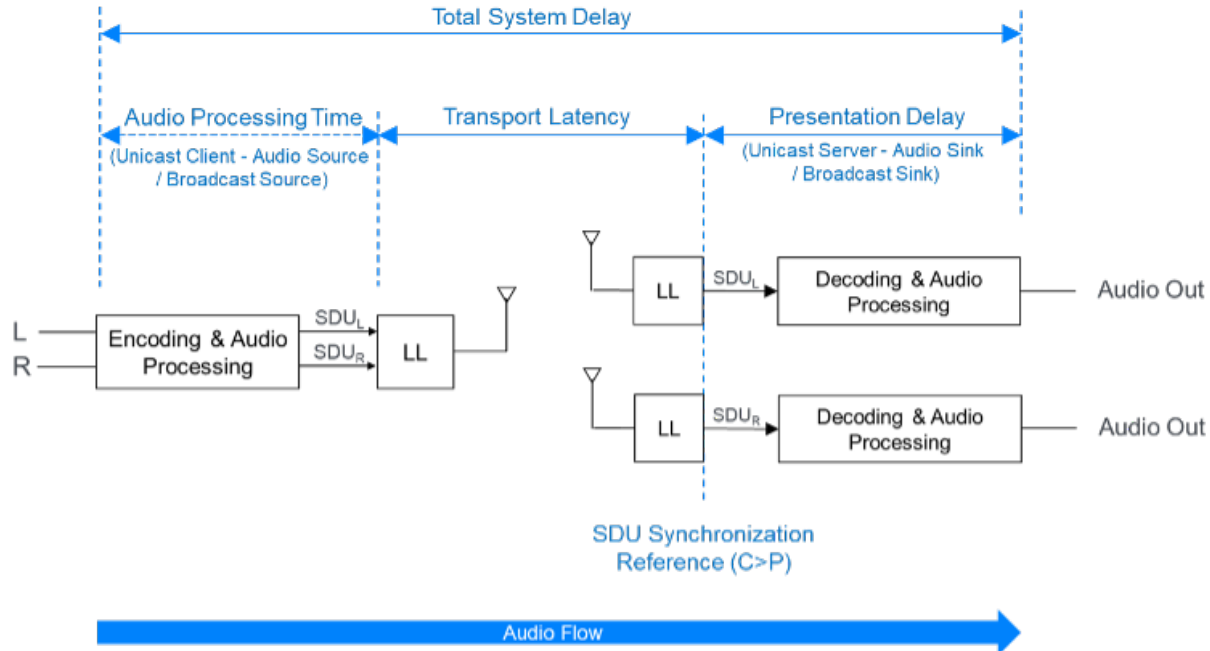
Total System Delay

Audio Processing Time
(Unicast Client - Audio Source / Broadcast Source)

Transport Latency

Presentation Delay
(Unicast Server - Audio Sink / Broadcast Sink)

L

R

Encoding & Audio Processing

$SDU_L$

$SDU_R$

LL

LL

$SDU_L$

Decoding & Audio Processing

Audio Out

LL

$SDU_R$

Decoding & Audio Processing

Audio Out

SDU Synchronization Reference (C>P)

Audio Flow